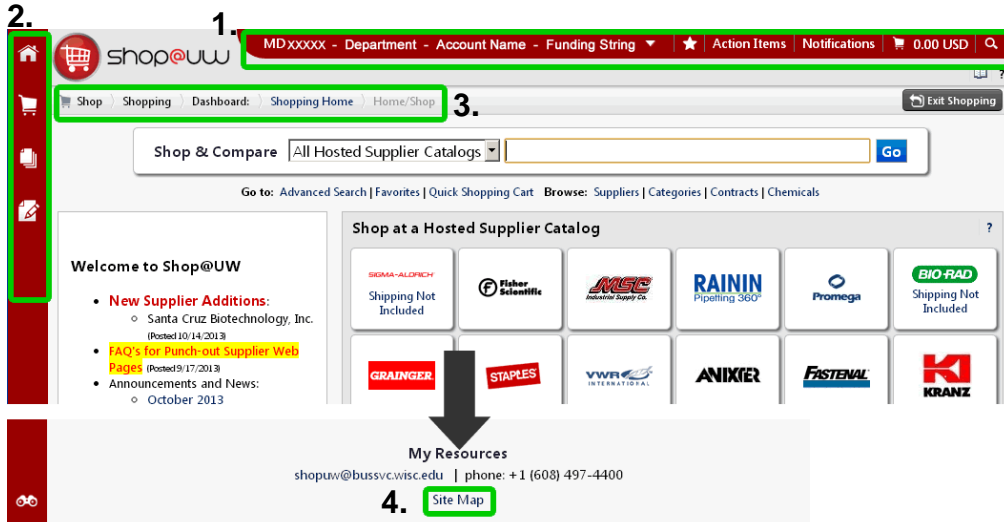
2.

1.

shop@uw

MD XXXXX - Department - Account Name - Funding String ▼ | Action Items | Notifications | 0.00 USD

Shop 〉 Shopping 〉 Dashboard: 〉 Shopping Home 〉 Home/Shop

3.

Exit Shopping

Shop & Compare All Hosted Supplier Catalogs Go

Go to: Advanced Search | Favorites | Quick Shopping Cart Browse: Suppliers | Categories | Contracts | Chemicals

Welcome to Shop@UW

- New Supplier Additions:
  - Santa Cruz Biotechnology, Inc. (Posted 10/14/2013)
- FAQ's for Punch-out Supplier Web Pages (Posted 9/17/2013)
- Announcements and News:
  - October 2013

Shop at a Hosted Supplier Catalog ?

SIGMA-ALDRICH Shipping Not Included

Fisher Scientific

MSC Industrial Supply Co.

RAININ Pipetting 360°

Promega

BIO-RAD Shipping Not Included

GRAINGER

STAPLES

VWR INTERNATIONAL

ANIXTER

FASTENAL

KRANZ

My Resources

shopuw@bussvc.wisc.edu | phone: +1 (608) 497-4400

4. Site Map